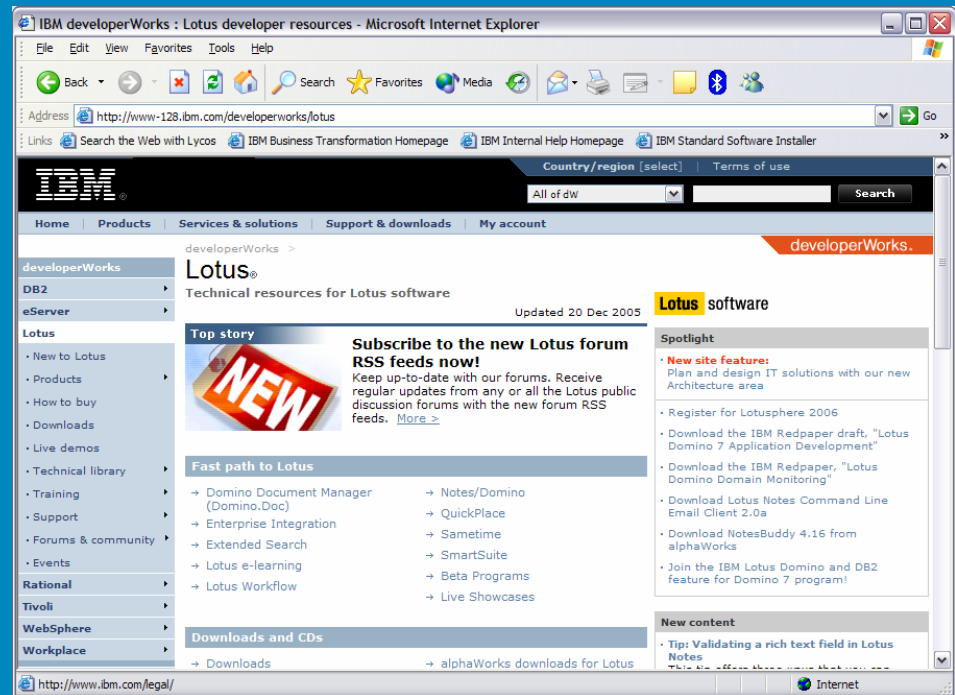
IBM developerWorks : Lotus developer resources - Microsoft Internet Explorer

File Edit View Favorites Tools Help

Back Search Favorites Media

Address http://www-128.ibm.com/developerworks/lotus Go

Links Search the Web with Lycos IBM Business Transformation Homepage IBM Internal Help Homepage IBM Standard Software Installer

IBM

Country/region [select] | Terms of use

All of dW Search

Home | Products | Services & solutions | Support & downloads | My account

developerWorks >

developerWorks.

Lotus®

Technical resources for Lotus software

Updated 20 Dec 2005

developerWorks
DB2
eServer
Lotus
· New to Lotus
· Products
· How to buy
· Downloads
· Live demos
· Technical library
· Training
· Support
· Forums & community
· Events
Rational
Tivoli
WebSphere
Workplace

Top story

NEW

Subscribe to the new Lotus forum RSS feeds now!

Keep up-to-date with our forums. Receive regular updates from any or all the Lotus public discussion forums with the new forum RSS feeds. More >

Fast path to Lotus

→ Domino Document Manager (Domino.Doc)
→ Enterprise Integration
→ Extended Search
→ Lotus e-learning
→ Lotus Workflow

→ Notes/Domino
→ QuickPlace
→ Sametime
→ SmartSuite
→ Beta Programs
→ Live Showcases

Downloads and CDs

→ Downloads
→ alphaWorks downloads for Lotus

Lotus software

Spotlight

· New site feature: Plan and design IT solutions with our new Architecture area

· Register for Lotusphere 2006
· Download the IBM Redpaper draft, "Lotus Domino 7 Application Development"
· Download the IBM Redpaper, "Lotus Domino Domain Monitoring"
· Download Lotus Notes Command Line Email Client 2.0a
· Download NotesBuddy 4.16 from alphaWorks
· Join the IBM Lotus Domino and DB2 feature for Domino 7 program!

New content

· Tip: Validating a rich text field in Lotus Notes
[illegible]

http://www.ibm.com/legal/

Internet